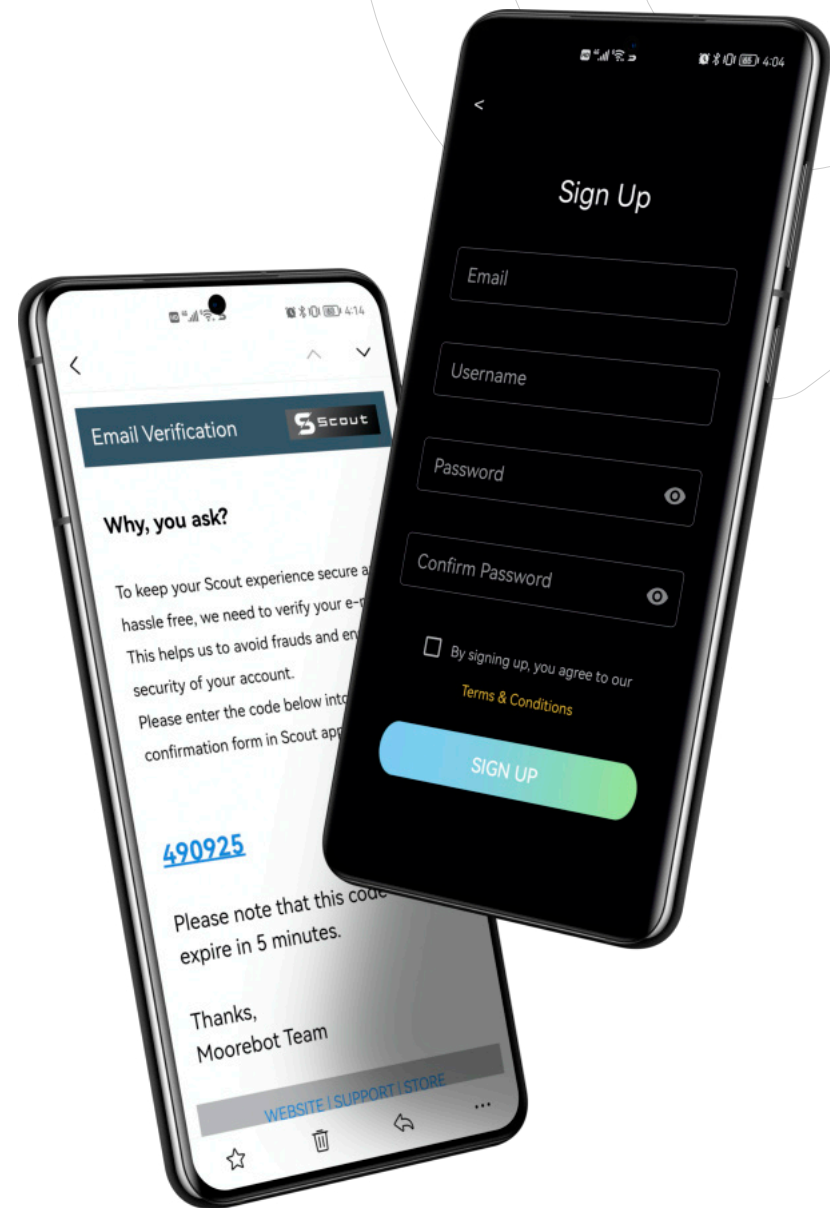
4:04

<

Sign Up

Email

Username

Password

Confirm Password

By signing up, you agree to our

Terms & Conditions

SIGN UP

4:14

<

Email Verification

Scout

Why, you ask?

To keep your Scout experience secure a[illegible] hassle free, we need to verify your e-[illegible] This helps us to avoid frauds and en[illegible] security of your account.

Please enter the code below into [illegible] confirmation form in Scout app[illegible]

490925

Please note that this code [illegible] expire in 5 minutes.

Thanks,
Moorebot Team

WEBSITE | SUPPORT | STORE

...